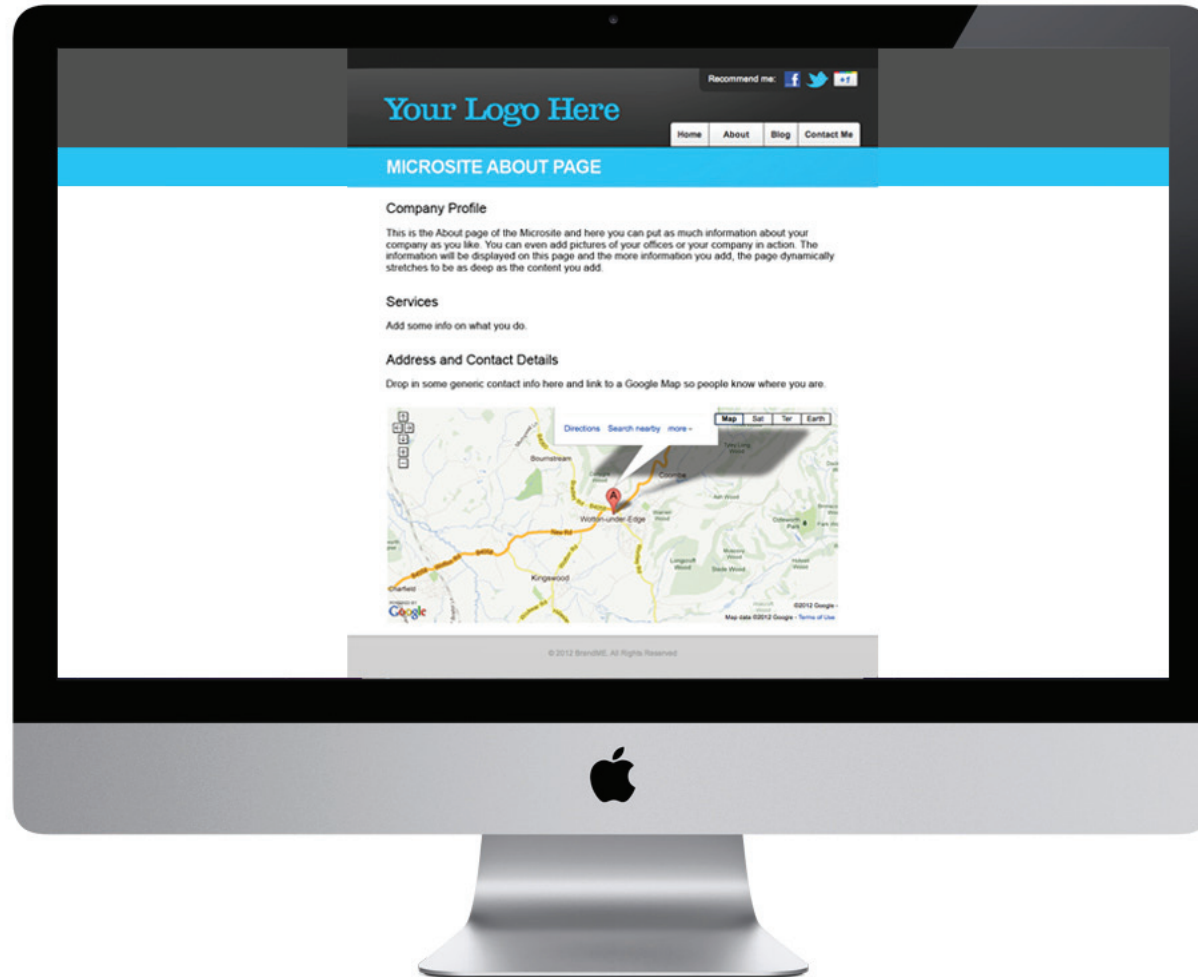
Recommend me: +1

Your Logo Here

Home | About | Blog | Contact Me

MICROSITE ABOUT PAGE

Company Profile

This is the About page of the Microsite and here you can put as much information about your company as you like. You can even add pictures of your offices or your company in action. The information will be displayed on this page and the more information you add, the page dynamically stretches to be as deep as the content you add.

Services

Add some info on what you do.

Address and Contact Details

Drop in some generic contact info here and link to a Google Map so people know where you are.

Directions Search nearby more »

Map Sat Ter Earth

Bournstream

Coombe

A

Wotton-under-Edge

Kingswood

Charfield

Google

©2012 Google -

Map data ©2012 Google - Terms of Use

© 2012 BrandME. All Rights Reserved.